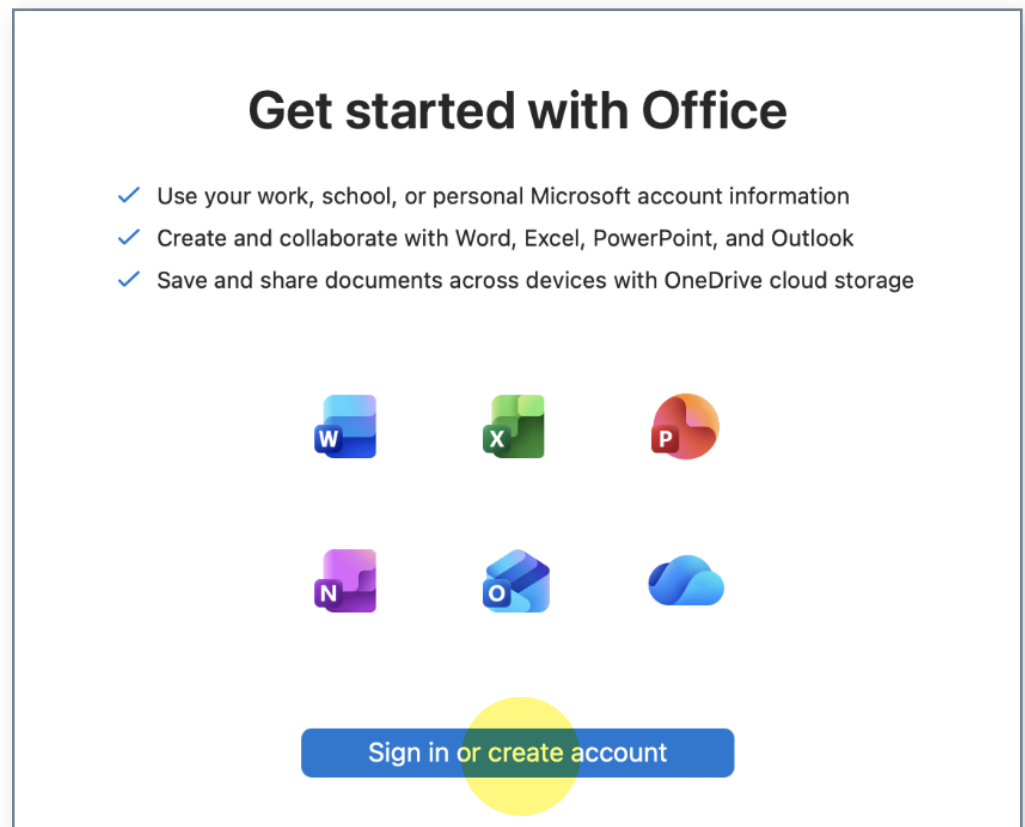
Get started with Office

✓ Use your work, school, or personal Microsoft account information
✓ Create and collaborate with Word, Excel, PowerPoint, and Outlook
✓ Save and share documents across devices with OneDrive cloud storage

W X P

N O

Sign in or create account